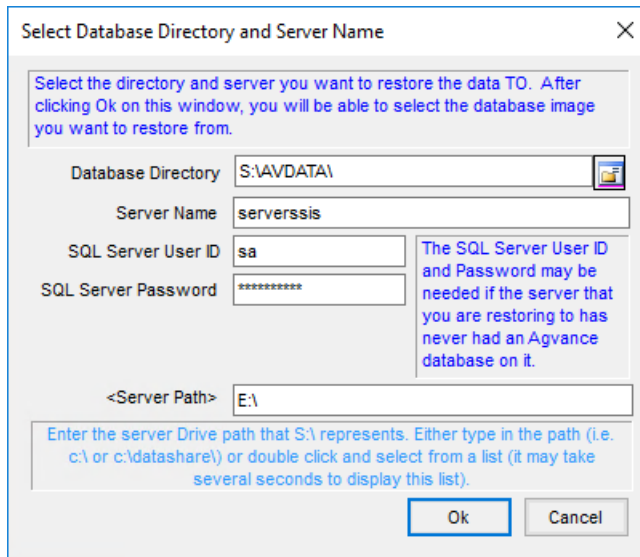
Select Database Directory and Server Name

Select the directory and server you want to restore the data TO. After clicking Ok on this window, you will be able to select the database image you want to restore from.

Database Directory S:\AVDATA\

Server Name serverssis

SQL Server User ID sa

SQL Server Password **********

The SQL Server User ID and Password may be needed if the server that you are restoring to has never had an Agvance database on it.

<Server Path> E:\

Enter the server Drive path that S:\ represents. Either type in the path (i.e. c:\ or c:\datashare\) or double click and select from a list (it may take several seconds to display this list).

Ok

Cancel